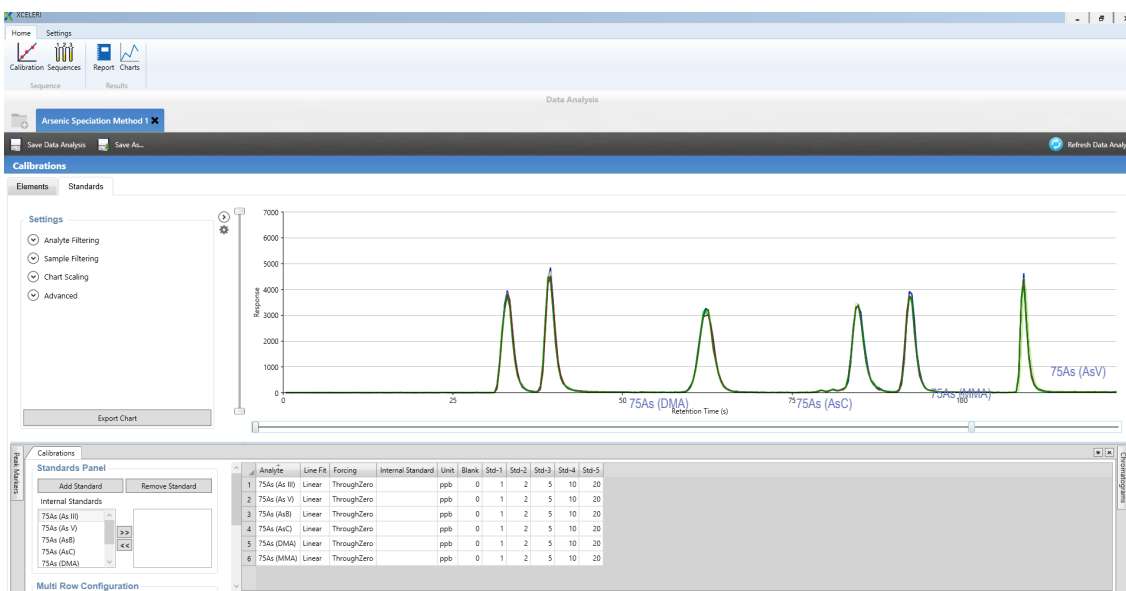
XCELERI

Home Settings

Calibration Sequences Report Charts

Sequence Results

Data Analysis

Arsenic Speciation Method 1

Save Data Analysis Save As...

Refresh Data Analy

Calibrations

Elements Standards

Settings

Analyte Filtering

Sample Filtering

Chart Scaling

Advanced

Export Chart

7000
6000
5000
4000
3000
2000
1000
0

Response

0 25 50 75 100

Retention Time (s)

75As (DMA)

75As (AsC)

75As (MMA)

75As (AsV)

Peak Markers

Calibrations

Standards Panel

Add Standard Remove Standard

Internal Standards

75As (As III)
75As (As V)
75As (AsB)
75As (AsC)
75As (DMA)

>>
<<

Multi Row Configuration

| | Analyte | Line Fit | Forcing | Internal Standard | Unit | Blank | Std-1 | Std-2 | Std-3 | Std-4 | Std-5 |
|---|---|---|---|---|---|---|---|---|---|---|---|
| 1 | 75As (As III) | Linear | ThroughZero | | ppb | 0 | 1 | 2 | 5 | 10 | 20 |
| 2 | 75As (As V) | Linear | ThroughZero | | ppb | 0 | 1 | 2 | 5 | 10 | 20 |
| 3 | 75As (AsB) | Linear | ThroughZero | | ppb | 0 | 1 | 2 | 5 | 10 | 20 |
| 4 | 75As (AsC) | Linear | ThroughZero | | ppb | 0 | 1 | 2 | 5 | 10 | 20 |
| 5 | 75As (DMA) | Linear | ThroughZero | | ppb | 0 | 1 | 2 | 5 | 10 | 20 |
| 6 | 75As (MMA) | Linear | ThroughZero | | ppb | 0 | 1 | 2 | 5 | 10 | 20 |

Chromatograms